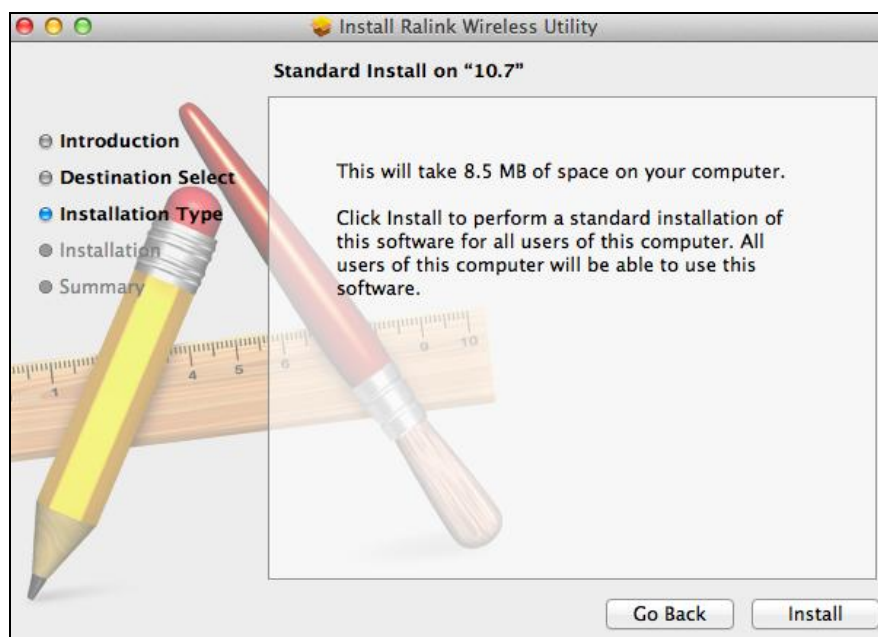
Install Ralink Wireless Utility

Standard Install on "10.7"

Introduction
Destination Select
Installation Type
Installation
Summary

This will take 8.5 MB of space on your computer.

Click Install to perform a standard installation of this software for all users of this computer. All users of this computer will be able to use this software.

Go Back
Install